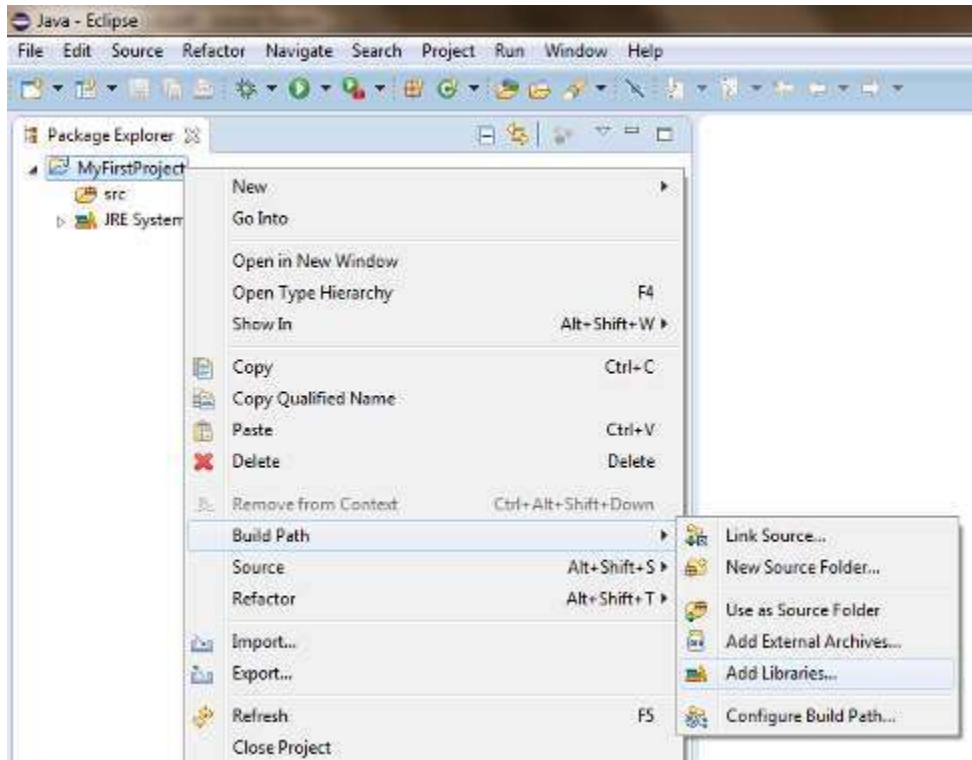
Java - Eclipse

File Edit Source Refactor Navigate Search Project Run Window Help

Package Explorer

MyFirstProject
src
JRE System

New
Go Into

Open in New Window
Open Type Hierarchy F4
Show In Alt+Shift+W

Copy Ctrl+C
Copy Qualified Name
Paste Ctrl+V
Delete Delete

Remove from Context Ctrl+Alt+Shift+Down

Build Path
Source Alt+Shift+S
Refactor Alt+Shift+T

Import...
Export...

Refresh F5
Close Project

Link Source...
New Source Folder...

Use as Source Folder
Add External Archives...
Add Libraries...

Configure Build Path...